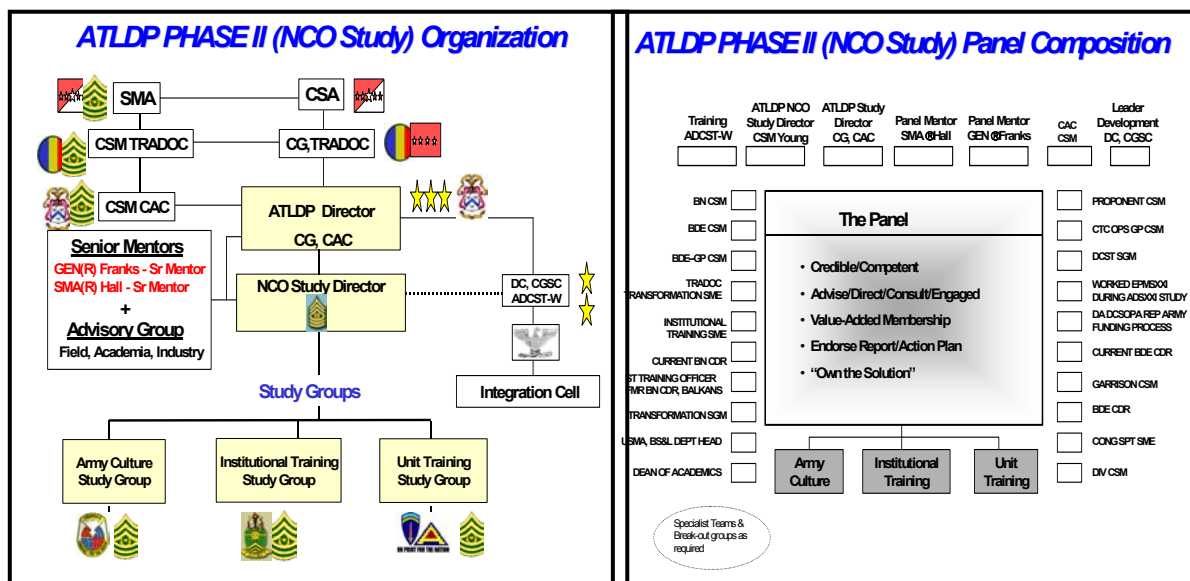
ATLDP PHASE II (NCO Study) Organization

SMA

CSA

CSM TRADOC

CG,TRADOC

CSM CAC

ATLDP Director
CG, CAC

Senior Mentors
GEN(R) Franks - Sr Mentor
SMA(R) Hall - Sr Mentor
+
Advisory Group
Field, Academia, Industry

NCO Study Director

DC, CGSC
ADCST-W

Integration Cell

Study Groups

Army Culture Study Group

Institutional Training Study Group

Unit Training Study Group

ON POINT FOR THE NATION

ATLDP PHASE II (NCO Study) Panel Composition

Training ADCST-W

ATLDP NCO Study Director CSM Young

ATLDP Study Director CG, CAC

Panel Mentor SMA ®Hall

Panel Mentor GEN ®Franks

CAC CSM

Leader Development DC, CGSC

BN CSM

BDE CSM

BDE-GP CSM

TRADOC TRANSFORMATION SME

INSTITUTIONAL TRAINING SME

CURRENT BN CDR

1ST TRAINING OFFICER FMR BN CDR, BALKANS

TRANSFORMATION SGM

USMA, BS&L DEPT HEAD

DEAN OF ACADEMICS

The Panel

• Credible/Competent
• Advise/Direct/Consult/Engaged
• Value-Added Membership
• Endorse Report/Action Plan
• "Own the Solution"

PROPONENT CSM

CTC OPS GP CSM

DCST SGM

WORKED EPMSXXI DURING ADSXXI STUDY

DA DCSOPA REP ARMY FUNDING PROCESS

CURRENT BDE CDR

GARRISON CSM

BDE CDR

CONG SPT SME

DIV CSM

Army Culture

Institutional Training

Unit Training

Specialist Teams & Break-out groups as required